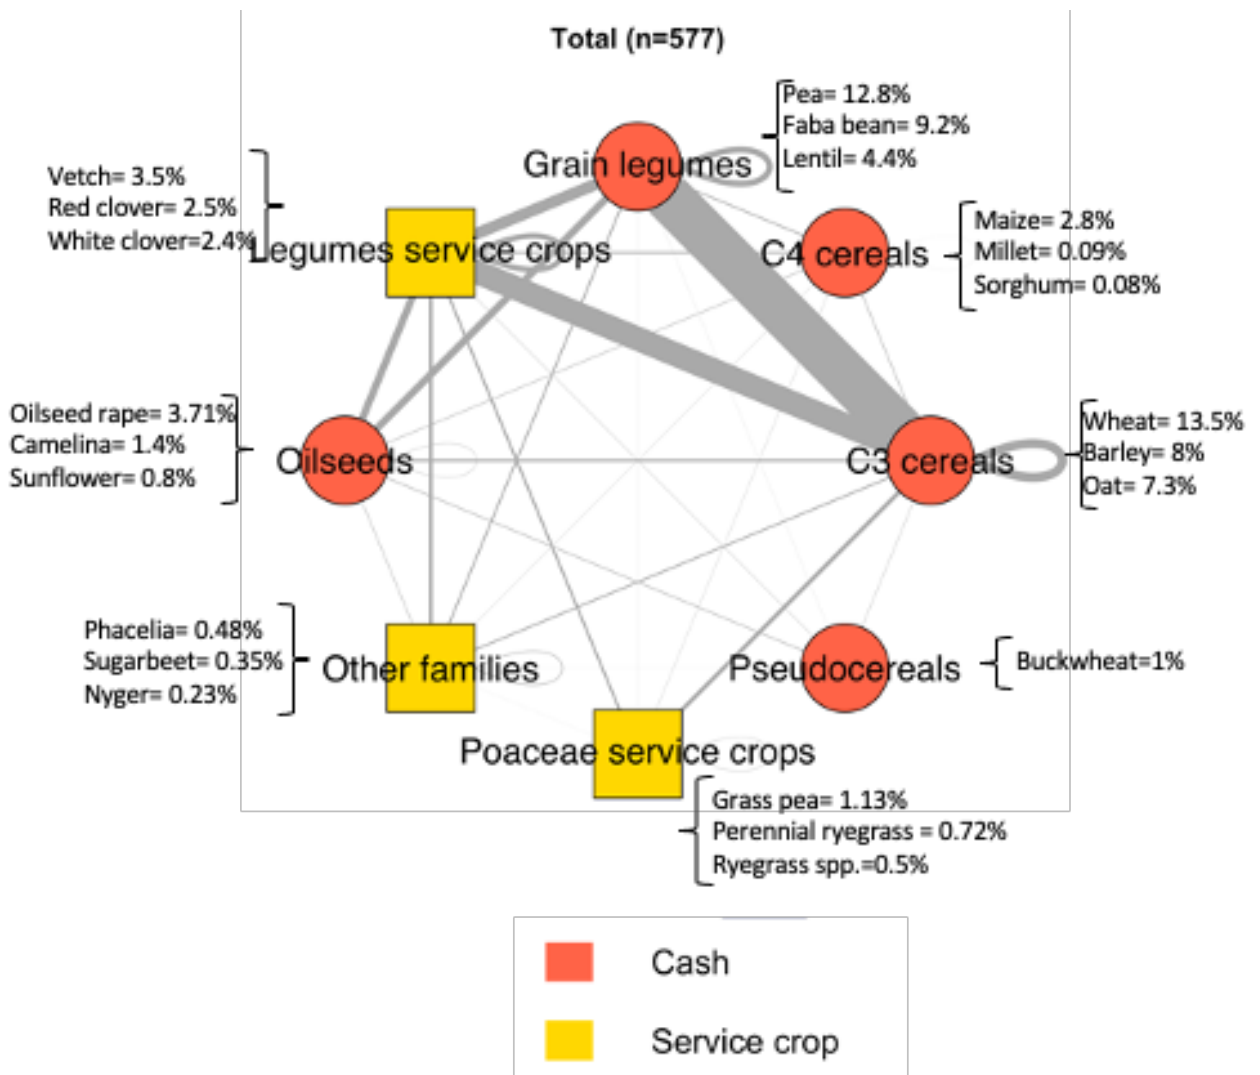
Total (n=577)

Pea= 12.8%
Faba bean= 9.2%
Lentil= 4.4%

Grain legumes

Vetch= 3.5%
Red clover= 2.5%
White clover=2.4%

Legumes service crops

C4 cereals

Maize= 2.8%
Millet= 0.09%
Sorghum= 0.08%

Oilseed rape= 3.71%
Camelina= 1.4%
Sunflower= 0.8%

Oilseeds

C3 cereals

Wheat= 13.5%
Barley= 8%
Oat= 7.3%

Phacelia= 0.48%
Sugarbeet= 0.35%
Nyger= 0.23%

Other families

Pseudocereals

Buckwheat=1%

Poaceae service crops

Grass pea= 1.13%
Perennial ryegrass = 0.72%
Ryegrass spp.=0.5%

Cash
Service crop